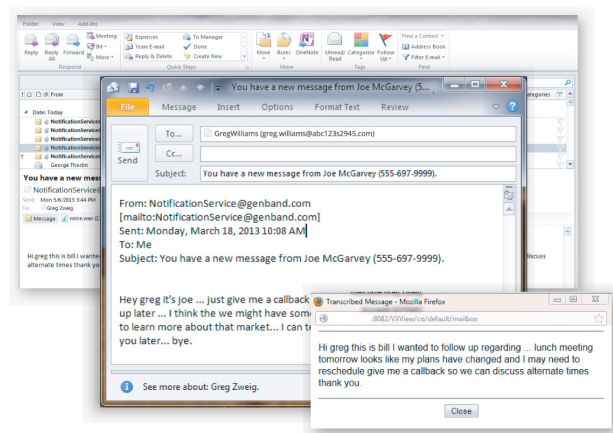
Folder View Add-Ins

Reply Reply All Forward Meeting IM More Respond

Expenses Team E-mail Reply & Delete To Manager Done Create New Quick Steps

Move Rules OneNote Move

Unread/ Read Categorize Follow Up Tags

Find a Contact Address Book Filter E-mail Find

From

Date: Today

NotificationService

NotificationService

NotificationService

NotificationService

NotificationService

George Thorlin

Categories

You have a new

NotificationService

Sent: Mon 5/6/2013 3:44 PM

To: Greg Zweig

Message voice.wav

Hi greg this is bill I wanted to

alternate times thank you

discuss

You have a new message from Joe McGarvey (55...

File Message Insert Options Format Text Review

To...

Cc...

Subject:

Send

GregWilliams (greg.williams@abc123s2945.com)

You have a new message from Joe McGarvey (555-697-9999).

From: NotificationService@genband.com
[mailto:NotificationService@genband.com]
Sent: Monday, March 18, 2013 10:08 AM
To: Me
Subject: You have a new message from Joe McGarvey (555-697-9999).

Hey greg it's joe ... just give me a callback
up later ... I think the we might have som
to learn more about that market... I can t
you later... bye.

See more about: Greg Zweig.

Transcribed Message - Mozilla Firefox

:8082/VXView/co/default/mailbox

Hi greg this is bill I wanted to follow up regarding ... lunch meeting tomorrow looks like my plans have changed and I may need to reschedule give me a callback so we can discuss alternate times thank you.

Close